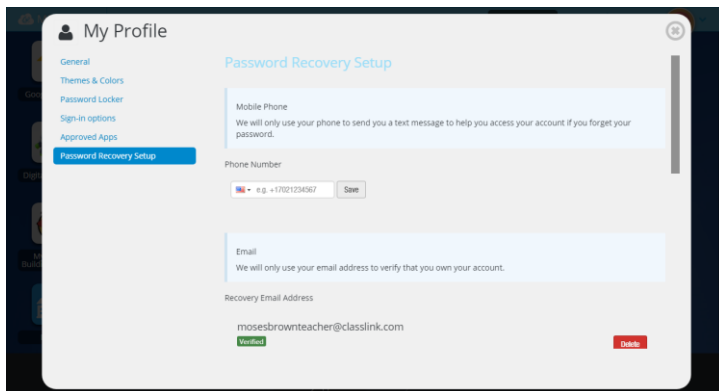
My Profile

General
Themes & Colors
Password Locker
Sign-in options
Approved Apps
Password Recovery Setup

Password Recovery Setup

Mobile Phone
We will only use your phone to send you a text message to help you access your account if you forget your password.

Phone Number

e.g. +17021234567
Save

Email
We will only use your email address to verify that you own your account.

Recovery Email Address

mosesbrownteacher@classlink.com
Verified
Delete